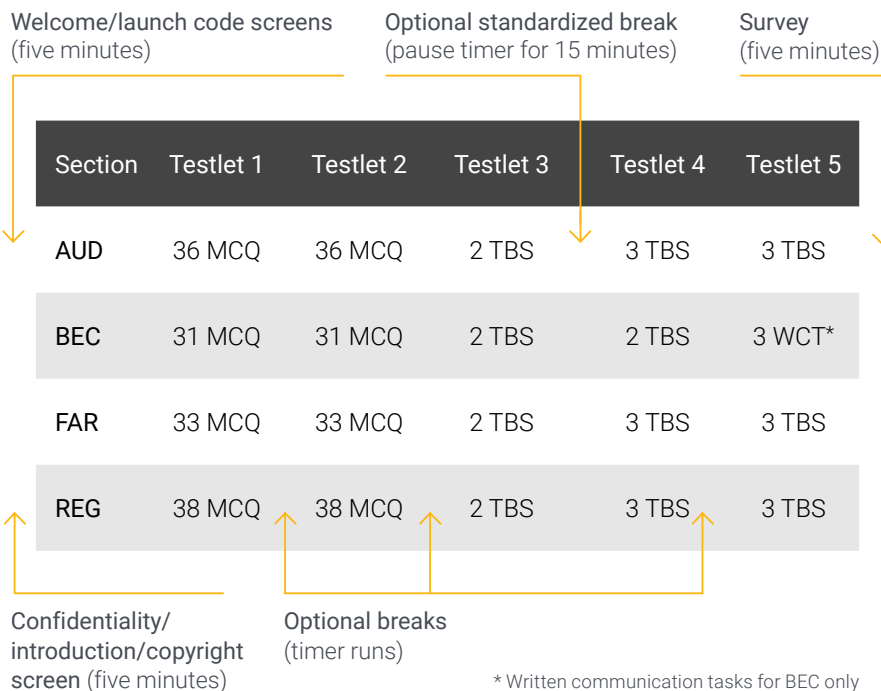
Welcome/launch code screens (five minutes)

Optional standardized break (pause timer for 15 minutes)

Survey (five minutes)

| Section | Testlet 1 | Testlet 2 | Testlet 3 | Testlet 4 | Testlet 5 |
|---|---|---|---|---|---|
| AUD | 36 MCQ | 36 MCQ | 2 TBS | 3 TBS | 3 TBS |
| BEC | 31 MCQ | 31 MCQ | 2 TBS | 2 TBS | 3 WCT* |
| FAR | 33 MCQ | 33 MCQ | 2 TBS | 3 TBS | 3 TBS |
| REG | 38 MCQ | 38 MCQ | 2 TBS | 3 TBS | 3 TBS |

Confidentiality/ introduction/copyright screen (five minutes)

Optional breaks (timer runs)

* Written communication tasks for BEC only